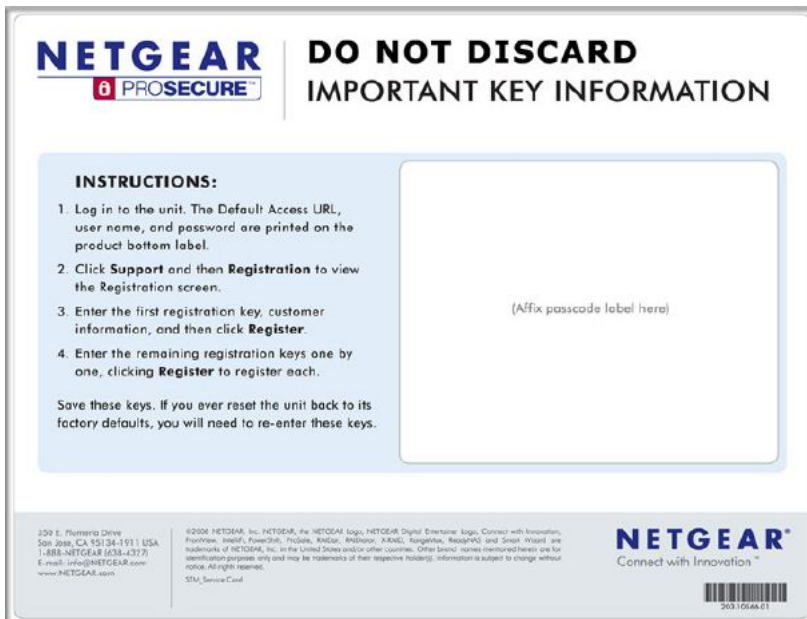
NETGEAR
PROSECURE™

DO NOT DISCARD
IMPORTANT KEY INFORMATION

INSTRUCTIONS:

1. Log in to the unit. The Default Access URL, user name, and password are printed on the product bottom label.

2. Click **Support** and then **Registration** to view the Registration screen.

3. Enter the first registration key, customer information, and then click **Register**.

4. Enter the remaining registration keys one by one, clicking **Register** to register each.

Save these keys. If you ever reset the unit back to its factory defaults, you will need to re-enter these keys.

(Affix passcode label here)

350 E. Plumeria Drive
San Jose, CA 95134-1911 USA
1-888-NETGEAR (638-4327)
E-mail: info@NETGEAR.com
www.NETGEAR.com

©2008 NETGEAR, Inc. NETGEAR, the NETGEAR logo, NETGEAR Digital Entertainer Logo, Connect with Innovation, FrontView, IntelliFi, PowerShift, ProSafe, RAIDar, RAIDiator, X-RAID, RangeMax, ReadyNAS and Smart Wizard are trademarks of NETGEAR, Inc. in the United States and/or other countries. Other brand names mentioned herein are for identification purposes only and may be trademarks of their respective holder(s). Information is subject to change without notice. All rights reserved.

STM_Service Card

NETGEAR®
Connect with Innovation™

203-10546-01